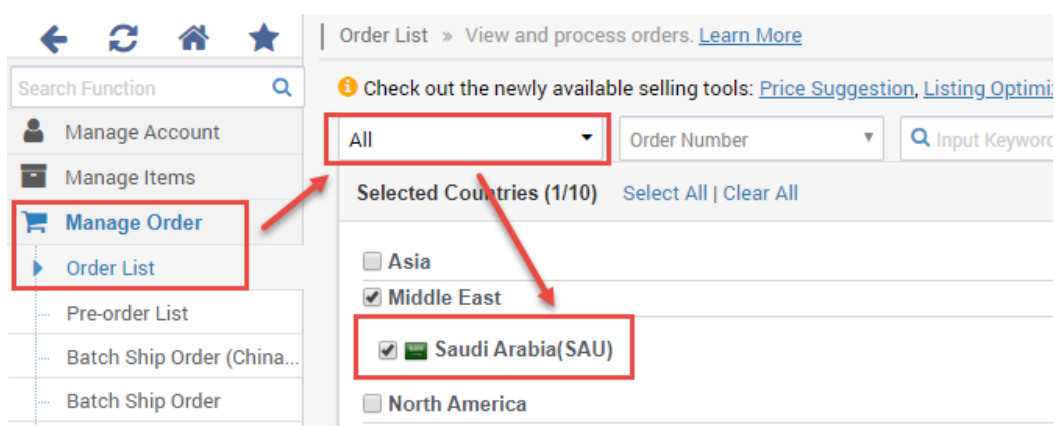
Search Function

Manage Account

Manage Items

Manage Order

Order List

Pre-order List

Batch Ship Order (China...

Batch Ship Order

Order List » View and process orders. Learn More

Check out the newly available selling tools: Price Suggestion, Listing Optimiz

All

Order Number

Input Keyword

Selected Countries (1/10) Select All | Clear All

Asia

Middle East

Saudi Arabia(SAU)

North America